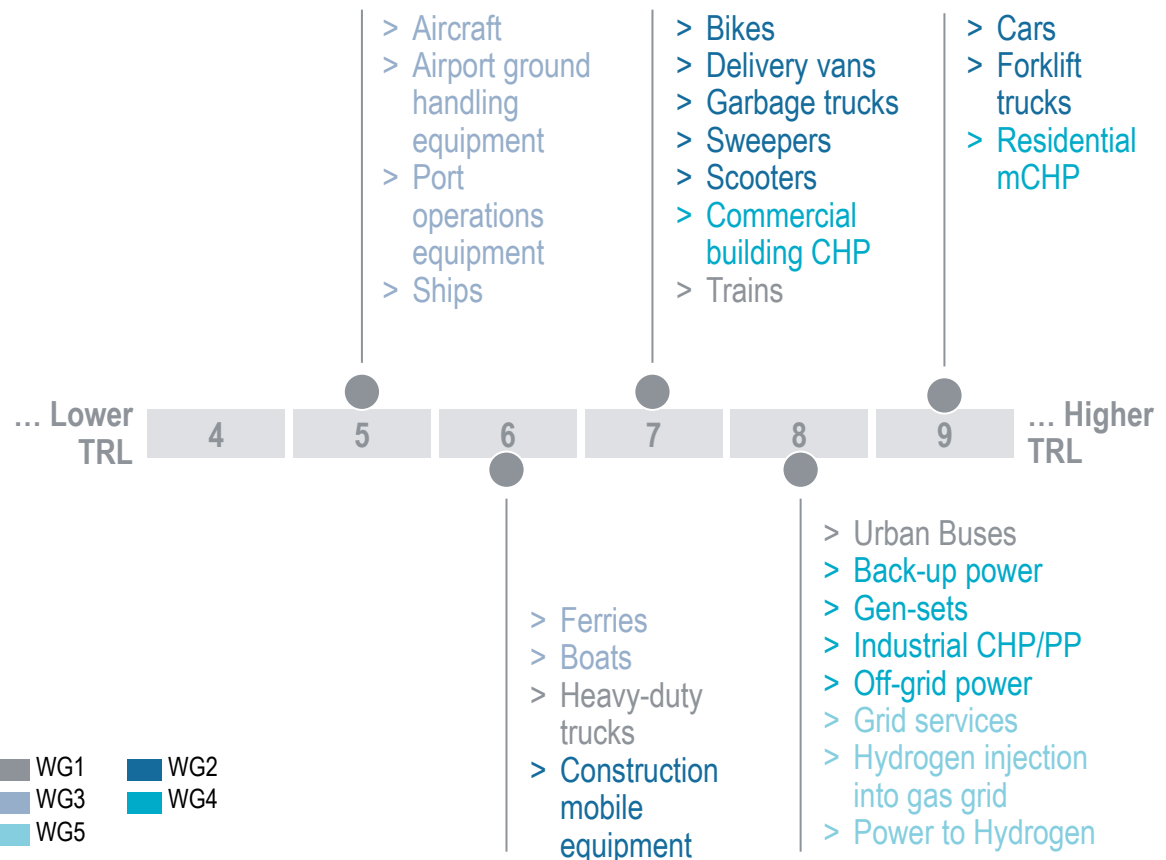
> Aircraft
> Airport ground handling equipment
> Port operations equipment
> Ships

> Bikes
> Delivery vans
> Garbage trucks
> Sweepers
> Scooters
> Commercial building CHP
> Trains

> Cars
> Forklift trucks
> Residential mCHP

… Lower TRL

| 4 | 5 | 6 | 7 | 8 | 9 |
|---|---|---|---|---|---|

… Higher TRL

> Ferries
> Boats
> Heavy-duty trucks
> Construction mobile equipment

> Urban Buses
> Back-up power
> Gen-sets
> Industrial CHP/PP
> Off-grid power
> Grid services
> Hydrogen injection into gas grid
> Power to Hydrogen

WG1
WG2
WG3
WG4
WG5